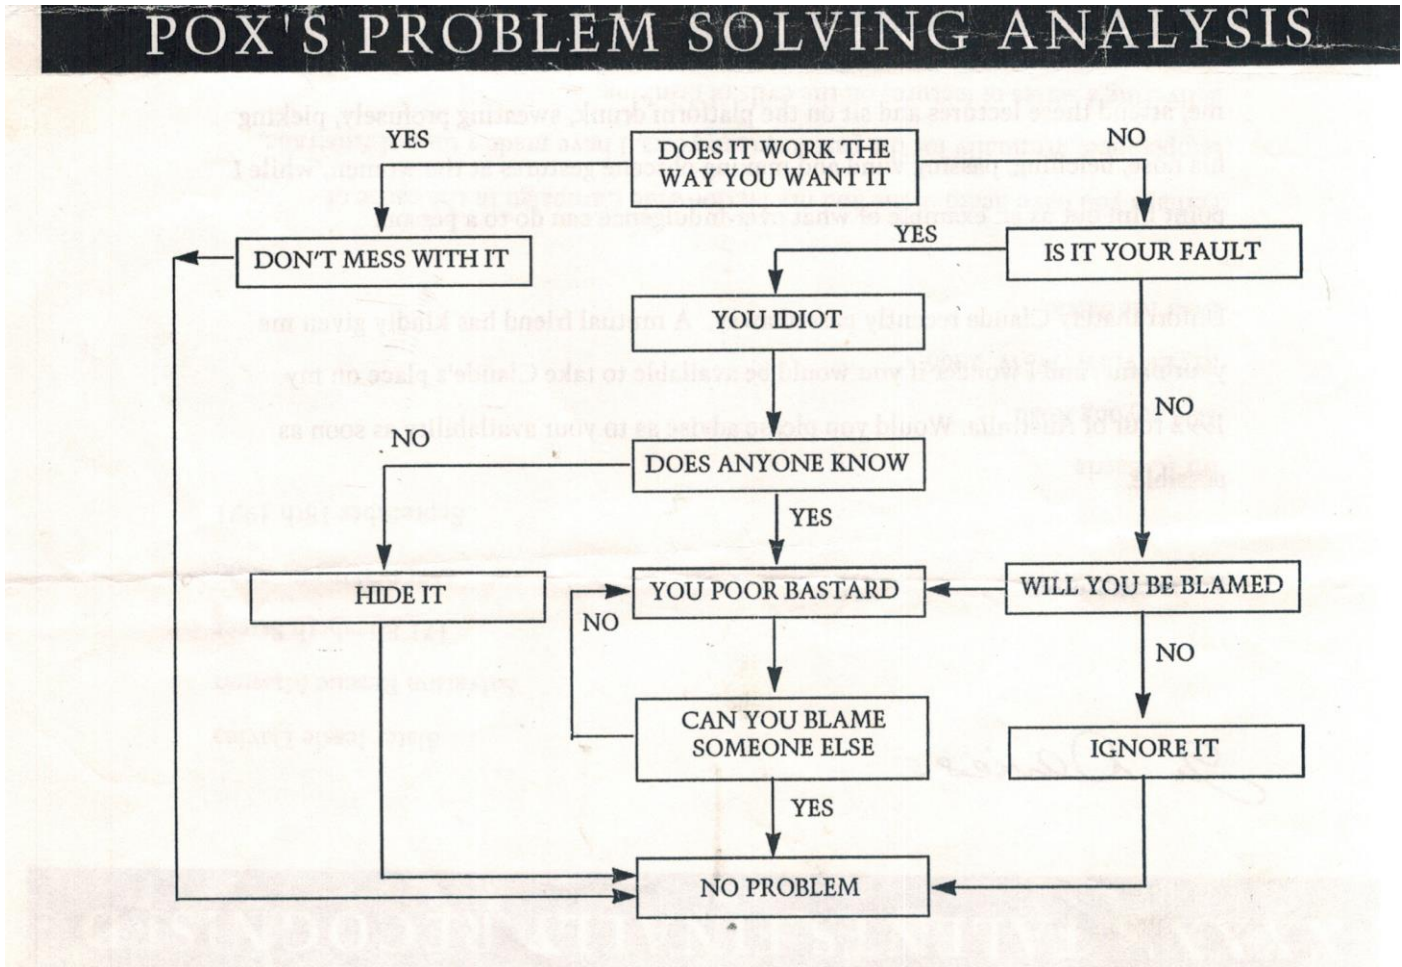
POX'S PROBLEM SOLVING ANALYSIS

YES

DOES IT WORK THE WAY YOU WANT IT

NO

DON'T MESS WITH IT

YES

IS IT YOUR FAULT

YOU IDIOT

NO

NO

DOES ANYONE KNOW

YES

HIDE IT

YOU POOR BASTARD

WILL YOU BE BLAMED

NO

NO

CAN YOU BLAME SOMEONE ELSE

IGNORE IT

YES

NO PROBLEM